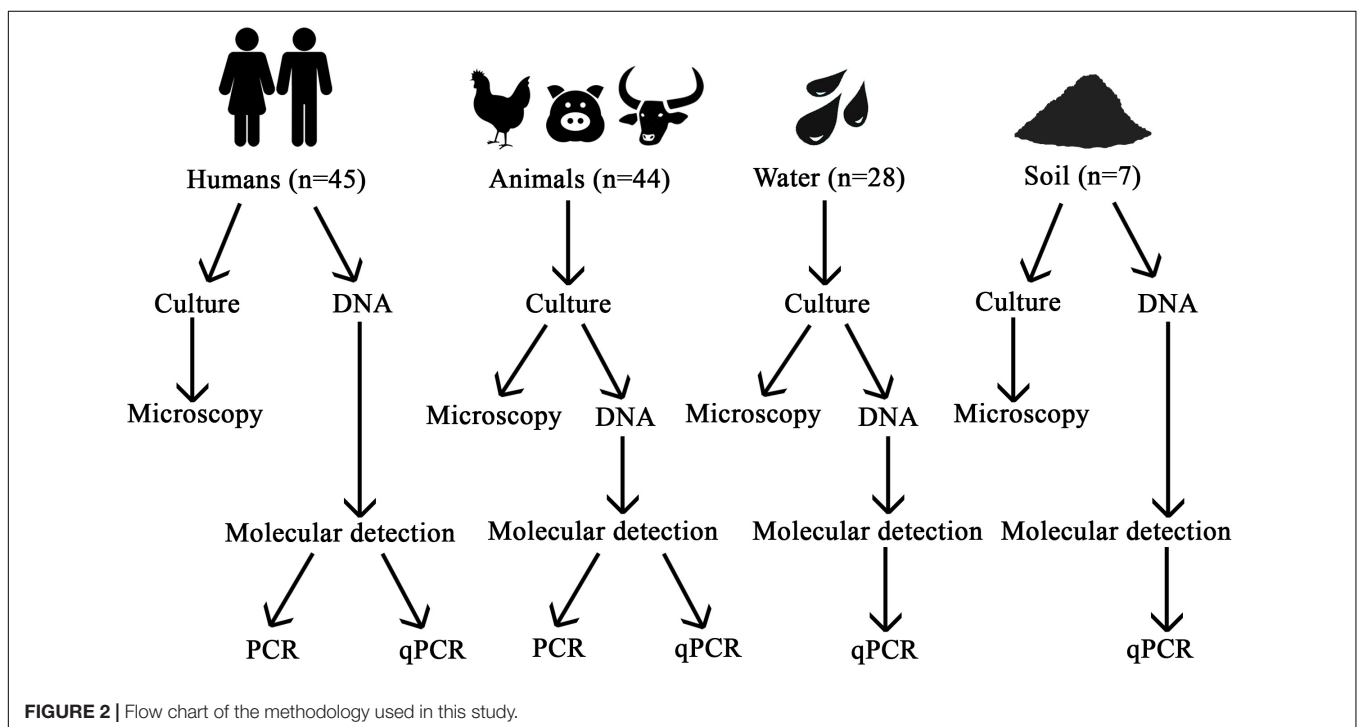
Humans (n=45)

Culture

Microscopy

DNA

Molecular detection

PCR

qPCR

Animals (n=44)

Culture

Microscopy

DNA

Molecular detection

PCR

qPCR

Water (n=28)

Culture

Microscopy

DNA

Molecular detection

qPCR

Soil (n=7)

Culture

Microscopy

DNA

Molecular detection

qPCR

**FIGURE 2 |** Flow chart of the methodology used in this study.